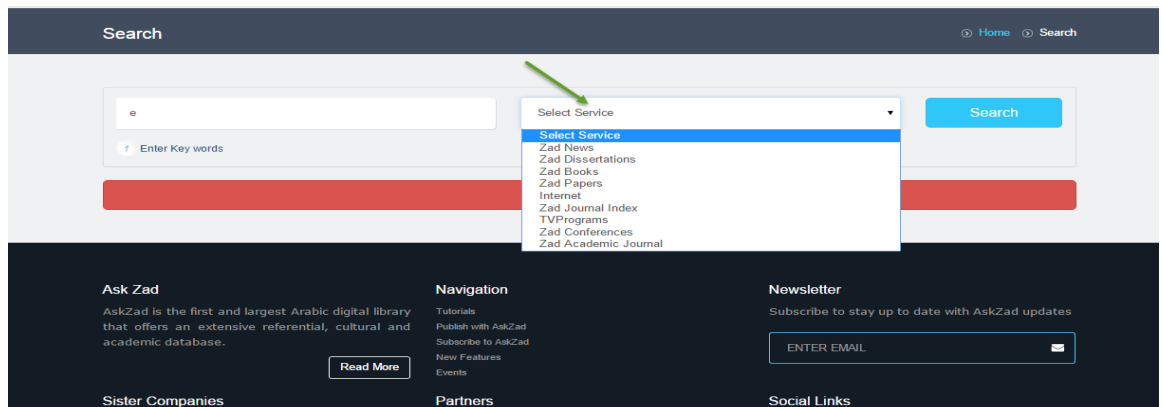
Search

Home Search

e

Select Service

Search

Enter Key words

Select Service
Zad News
Zad Dissertations
Zad Books
Zad Papers
Internet
Zad Journal Index
TVPrograms
Zad Conferences
Zad Academic Journal

Ask Zad

AskZad is the first and largest Arabic digital library that offers an extensive referential, cultural and academic database.

Read More

Navigation

Tutorials
Publish with AskZad
Subscribe to AskZad
New Features
Events

Newsletter

Subscribe to stay up to date with AskZad updates

ENTER EMAIL

Sister Companies

Partners

Social Links